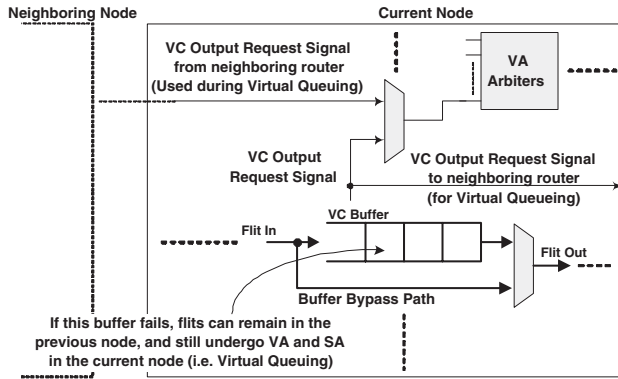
Neighboring Node

Current Node

VC Output Request Signal from neighboring router (Used during Virtual Queuing)

VA Arbiters

VC Output Request Signal

VC Output Request Signal to neighboring router (for Virtual Queueing)

VC Buffer

Flit In

Flit Out

Buffer Bypass Path

If this buffer fails, flits can remain in the previous node, and still undergo VA and SA in the current node (i.e. Virtual Queuing)